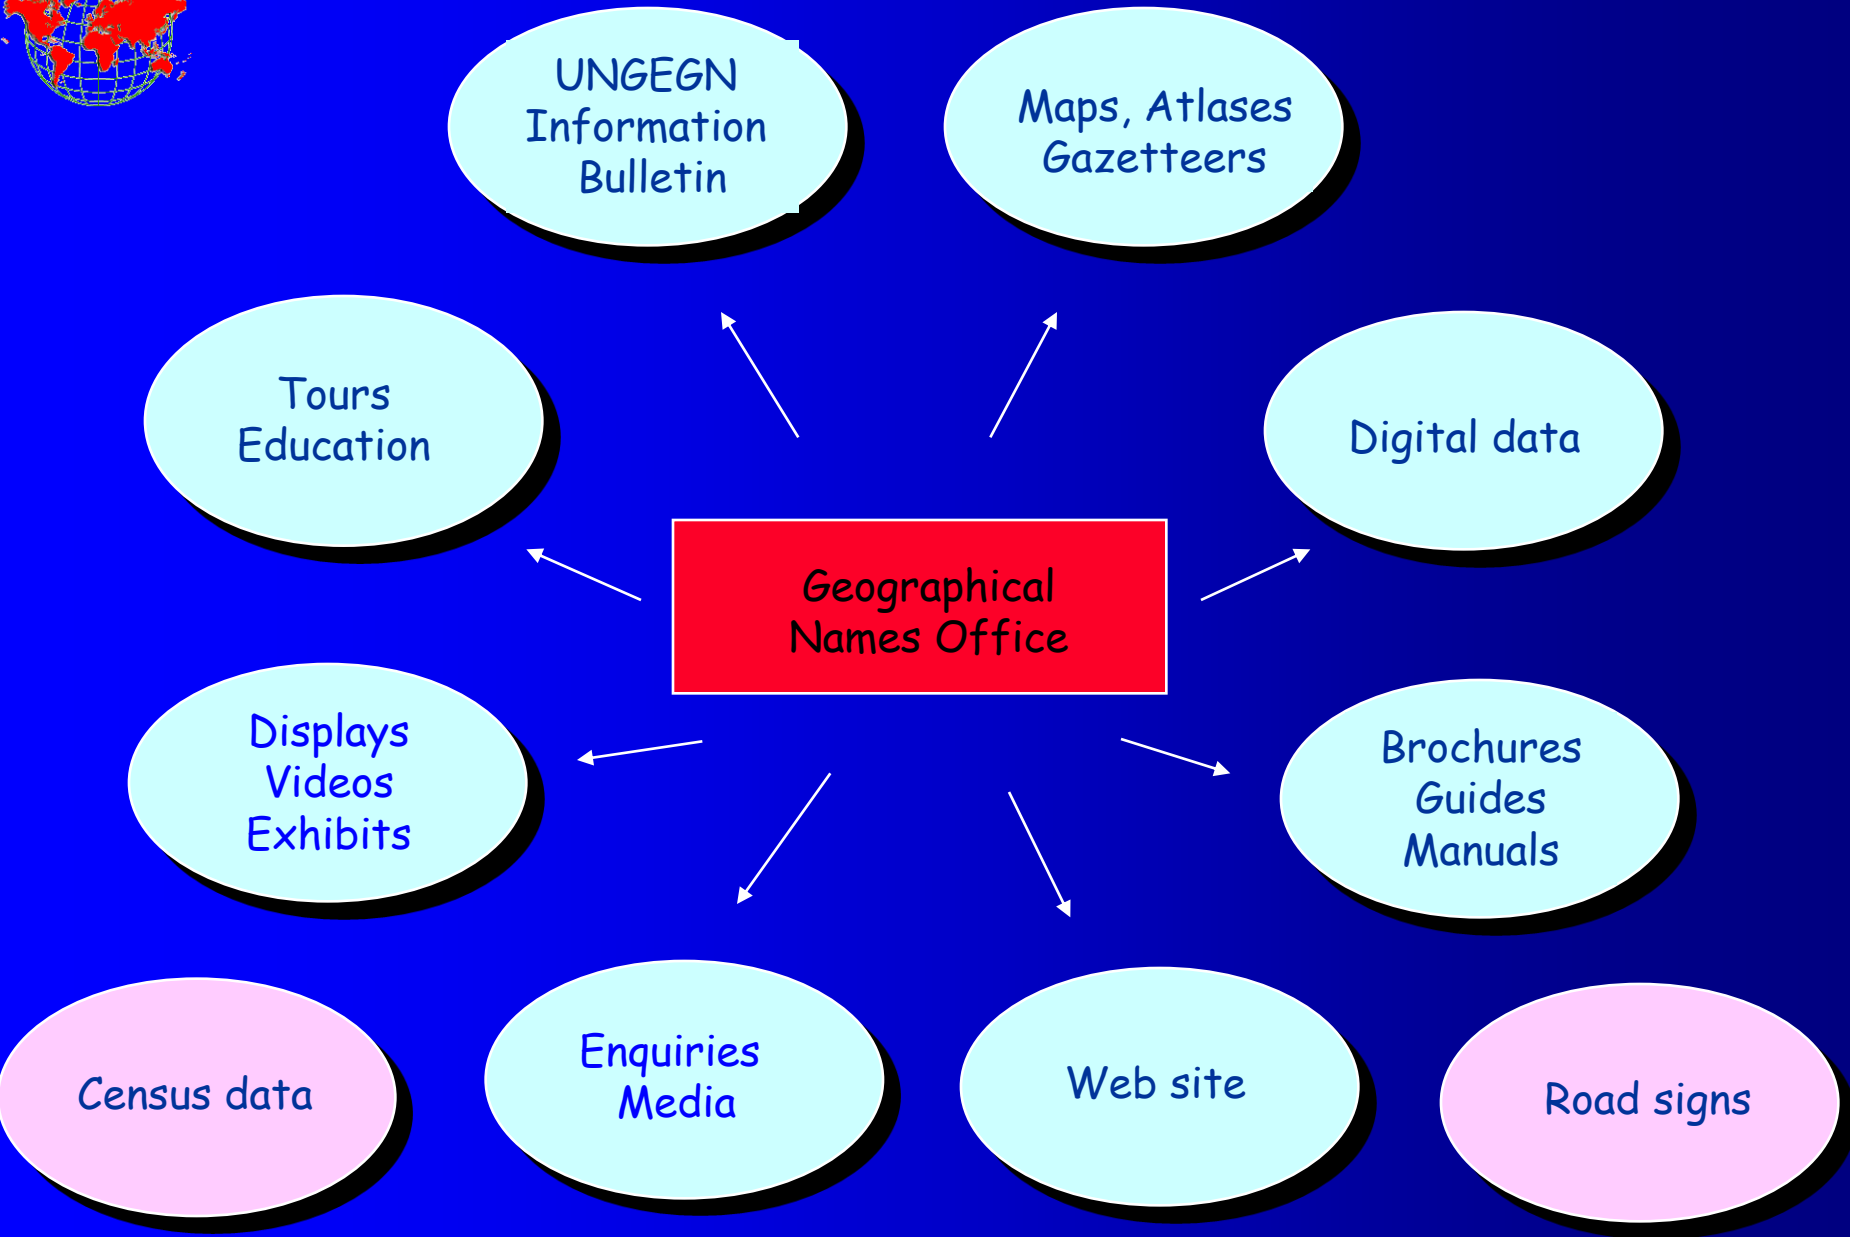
UNGEGN Information Bulletin

Maps, Atlases Gazetteers

Tours Education

Digital data

Geographical Names Office

Displays Videos Exhibits

Brochures Guides Manuals

Census data

Enquiries Media

Web site

Road signs